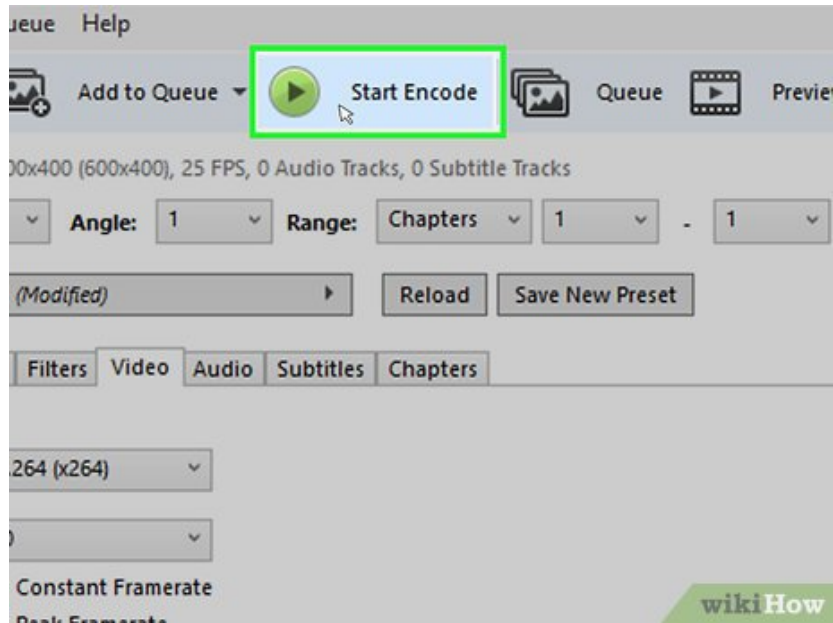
ueue Help

Add to Queue Start Encode Queue Previe

00x400 (600x400), 25 FPS, 0 Audio Tracks, 0 Subtitle Tracks

Angle: 1 Range: Chapters 1 - 1

(Modified) Reload Save New Preset

Filters Video Audio Subtitles Chapters

264 (x264)

Constant Framerate

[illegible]

wikiHow